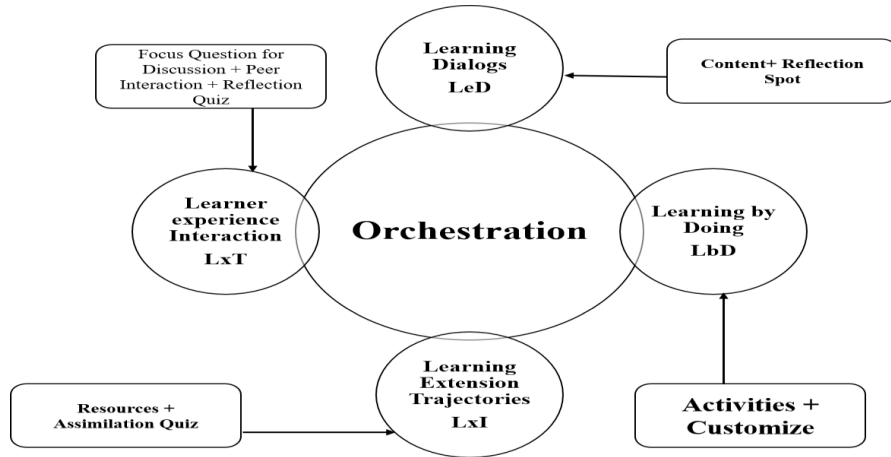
Focus Question for Discussion + Peer Interaction + Reflection Quiz

Learning Dialogs
LeD

Content+ Reflection Spot

Learner experience Interaction
LxT

Orchestration

Learning by Doing
LbD

Learning Extension Trajectories
LxI

Resources + Assimilation Quiz

Activities + Customize